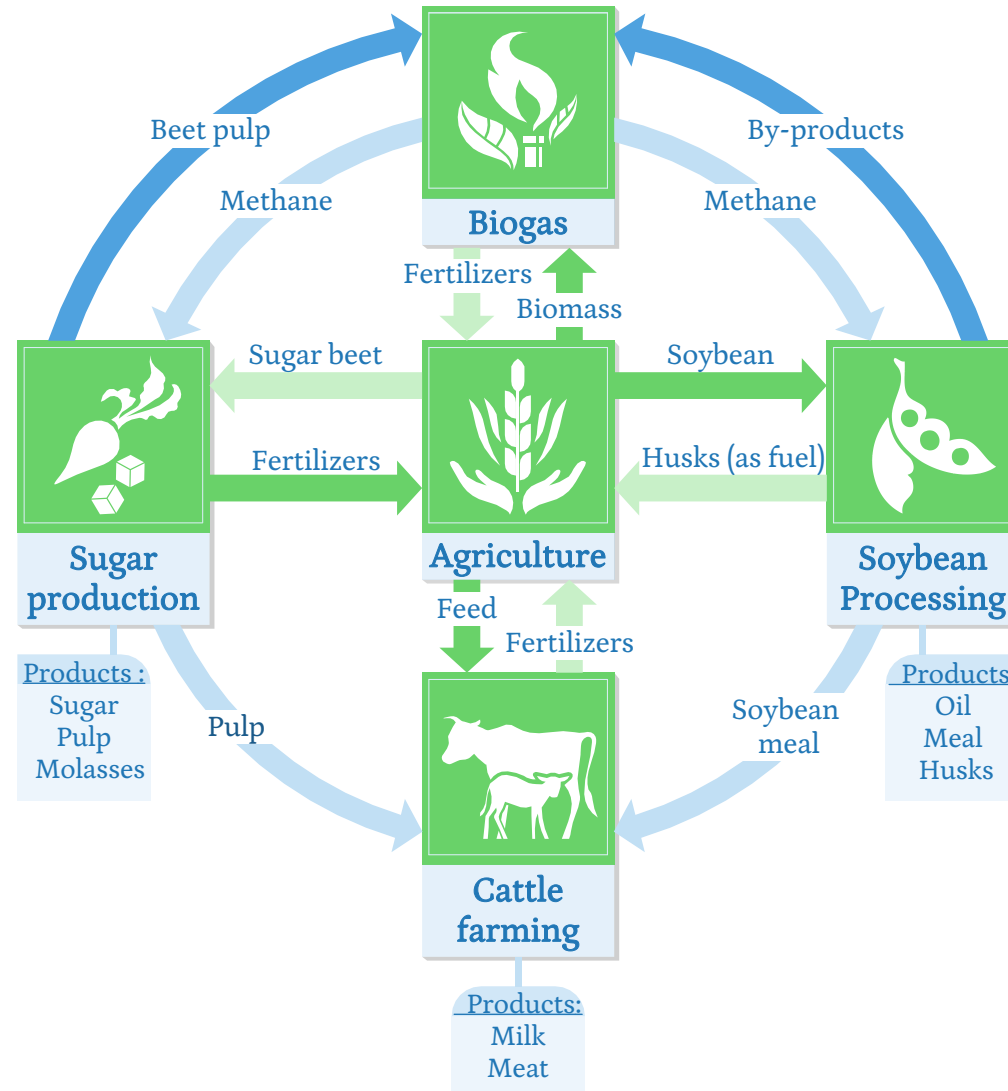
Beet pulp

Methane

Biogas

By-products

Methane

Fertilizers

Biomass

Sugar beet

Soybean

Fertilizers

Husks (as fuel)

Sugar production

Agriculture

Soybean Processing

Feed

Fertilizers

Products :
Sugar
Pulp
Molasses

Pulp

Soybean meal

Products
Oil
Meal
Husks

Cattle farming

Products:
Milk
Meat